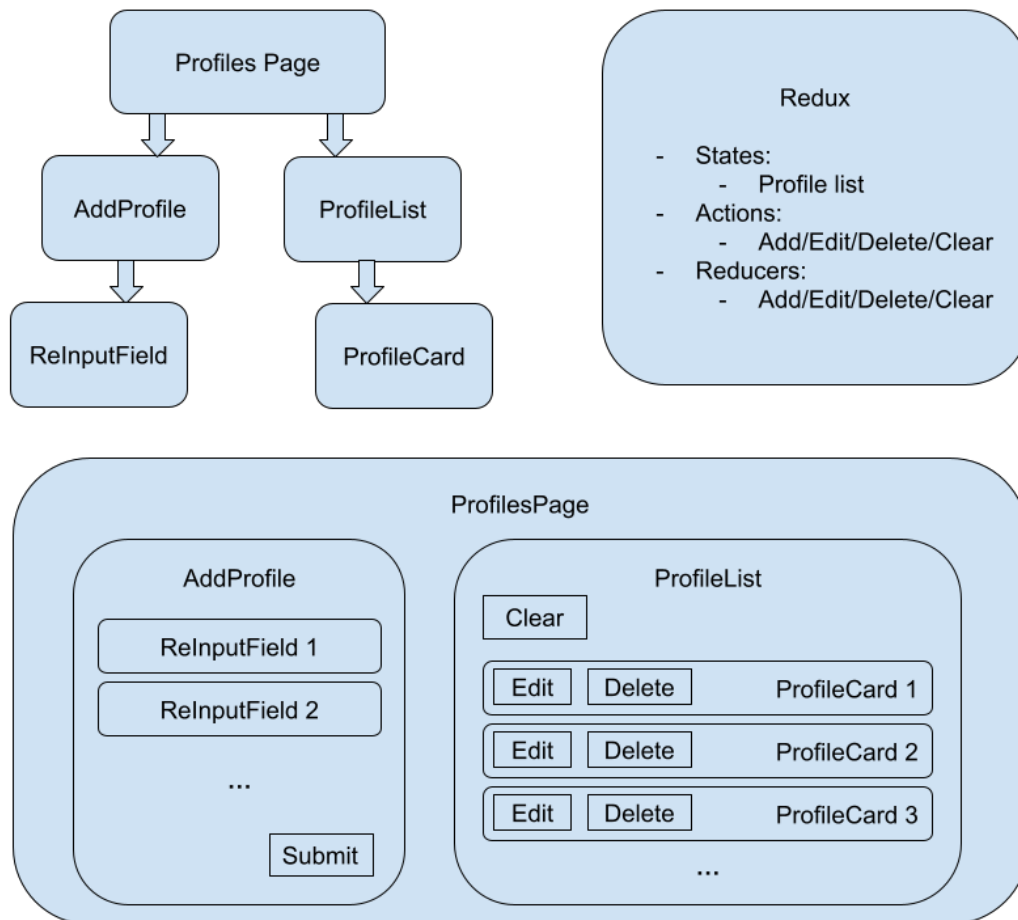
Profiles Page

AddProfile

ProfileList

ReInputField

ProfileCard

Redux

- States:
  - Profile list
- Actions:
  - Add/Edit/Delete/Clear
- Reducers:
  - Add/Edit/Delete/Clear

ProfilesPage

AddProfile

ReInputField 1

ReInputField 2

...

Submit

ProfileList

Clear

Edit Delete ProfileCard 1

Edit Delete ProfileCard 2

Edit Delete ProfileCard 3

...